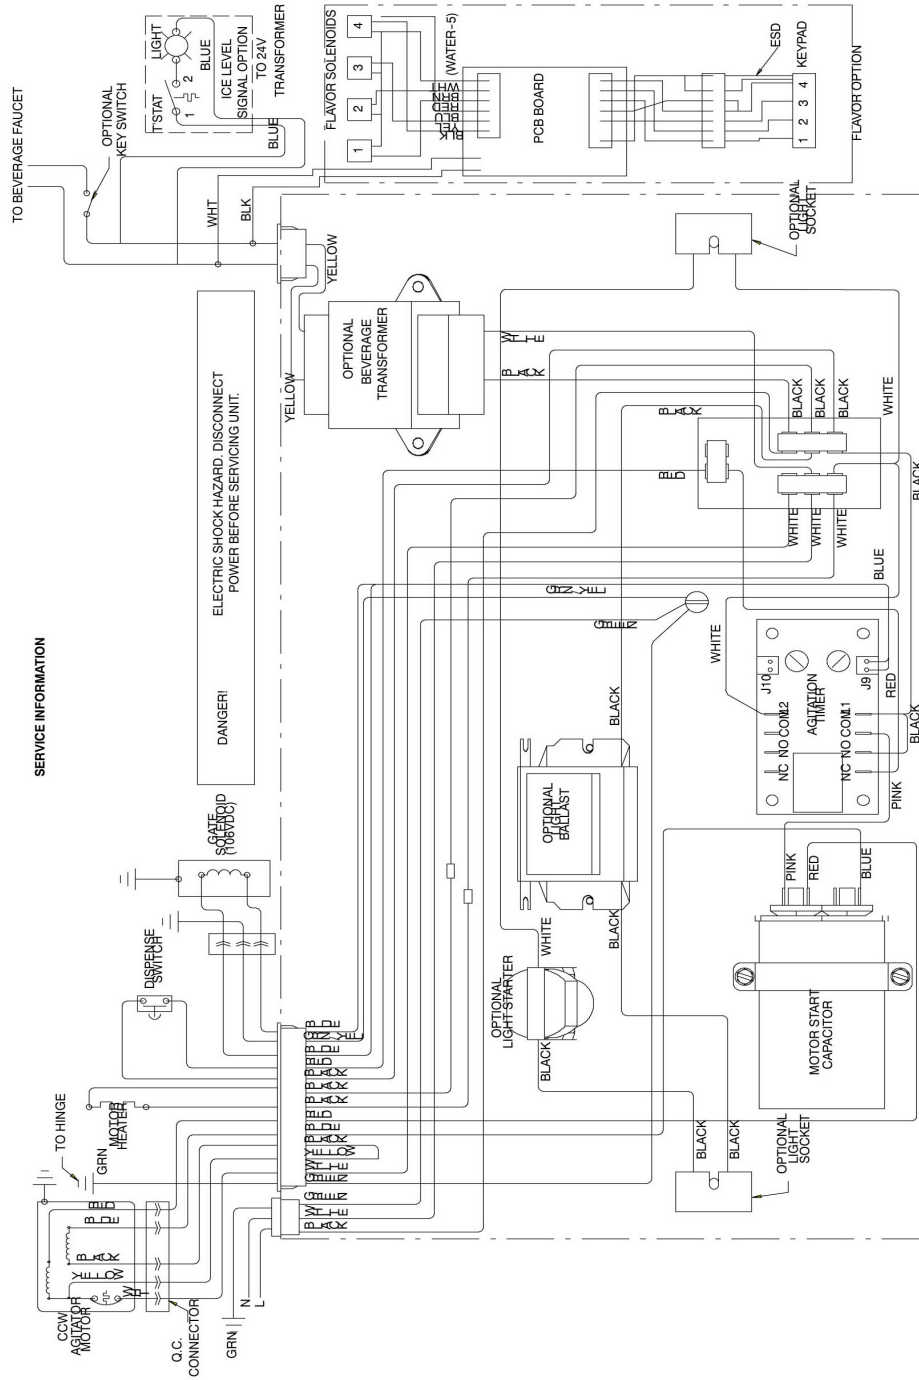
SERVICE INFORMATION

TO BEVERAGE FAUCET

OPTIONAL KEY SWITCH

T'STAT

LIGHT

BLUE

ICE LEVEL SIGNAL OPTION

TO 24V TRANSFORMER

BLUE

WHT

BLK

FLAVOR SOLENOIDS

1 2 3 4

(WATER-5)

WHT RED BLU YEL BLK

PCB BOARD

ESD

KEYPAD

1 2 3 4

FLAVOR OPTION

OPTIONAL LIGHT SOCKET

YELLOW

YELLOW

OPTIONAL BEVERAGE TRANSFORMER

WHITE

BLACK

BLACK

BLACK

BLACK

BLACK

WHITE

RED

WHITE

WHITE

WHITE

BLACK

BLACK

ELECTRIC SHOCK HAZARD. DISCONNECT POWER BEFORE SERVICING UNIT.

DANGER!

GRN YEL

GREEN

BLUE

WHITE

J10

J9

NC NO COM2

AGITATION TIMER

NC NO COM1

RED

BLACK

PINK

BLACK

OPTIONAL LIGHT BALLAST

GATE SOLENOID (106VDC)

DISPENSE SWITCH

WHITE

OPTIONAL LIGHT STARTER

BLACK

BLACK

PINK

RED

BLUE

MOTOR START CAPACITOR

TO HINGE

MOTOR HEATER

GRN

BLUE BLACK BLACK BLACK BLACK BLUE

BLUE BLACK BLACK BLACK BLACK

GRN YELLOW YELLOW YELLOW

BLACK WHITE GREEN

BLACK

BLACK

OPTIONAL LIGHT SOCKET

CCW AGITATOR MOTOR

BLUE

BLACK

YELLOW

WHITE

Q.C. CONNECTOR

N

L

GRN